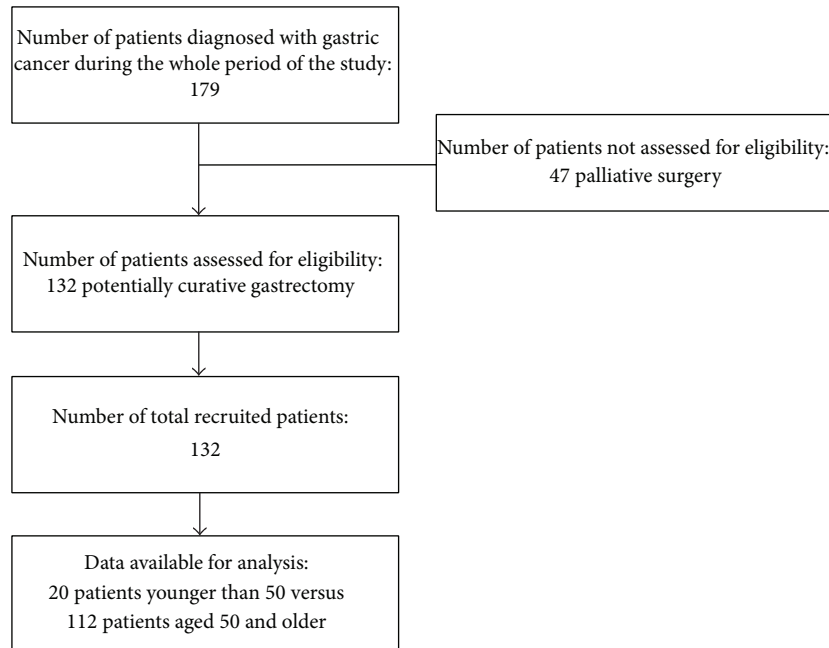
Number of patients diagnosed with gastric cancer during the whole period of the study:
179

Number of patients not assessed for eligibility:
47 palliative surgery

Number of patients assessed for eligibility:
132 potentially curative gastrectomy

Number of total recruited patients:
132

Data available for analysis:
20 patients younger than 50 versus
112 patients aged 50 and older